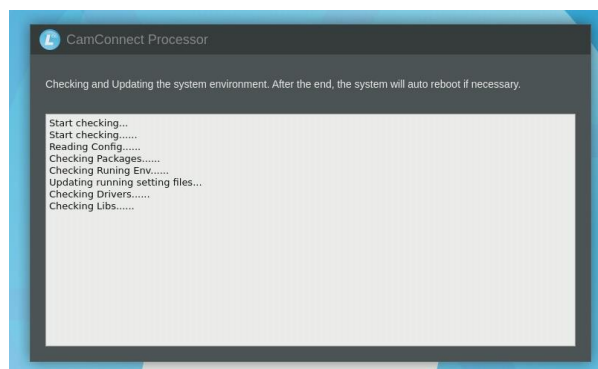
CamConnect Processor

Checking and Updating the system environment. After the end, the system will auto reboot if necessary.

Start checking...
Start checking......
Reading Config......
Checking Packages......
Checking Runing Env......
Updating running setting files...
Checking Drivers......
Checking Libs......